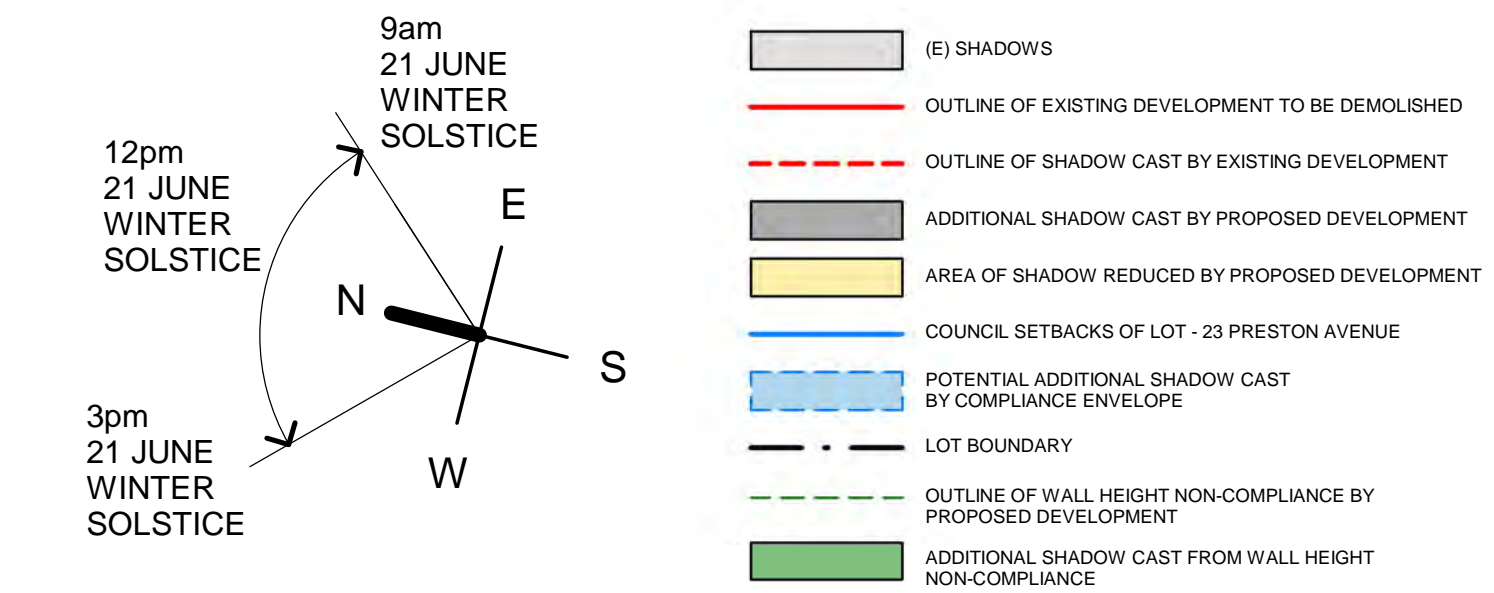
9am
21 JUNE
WINTER
SOLSTICE

12pm
21 JUNE
WINTER
SOLSTICE

E

N

S

W

3pm
21 JUNE
WINTER
SOLSTICE

(E) SHADOWS

OUTLINE OF EXISTING DEVELOPMENT TO BE DEMOLISHED

OUTLINE OF SHADOW CAST BY EXISTING DEVELOPMENT

ADDITIONAL SHADOW CAST BY PROPOSED DEVELOPMENT

AREA OF SHADOW REDUCED BY PROPOSED DEVELOPMENT

COUNCIL SETBACKS OF LOT - 23 PRESTON AVENUE

POTENTIAL ADDITIONAL SHADOW CAST BY COMPLIANCE ENVELOPE

LOT BOUNDARY

OUTLINE OF WALL HEIGHT NON-COMPLIANCE BY PROPOSED DEVELOPMENT

ADDITIONAL SHADOW CAST FROM WALL HEIGHT NON-COMPLIANCE